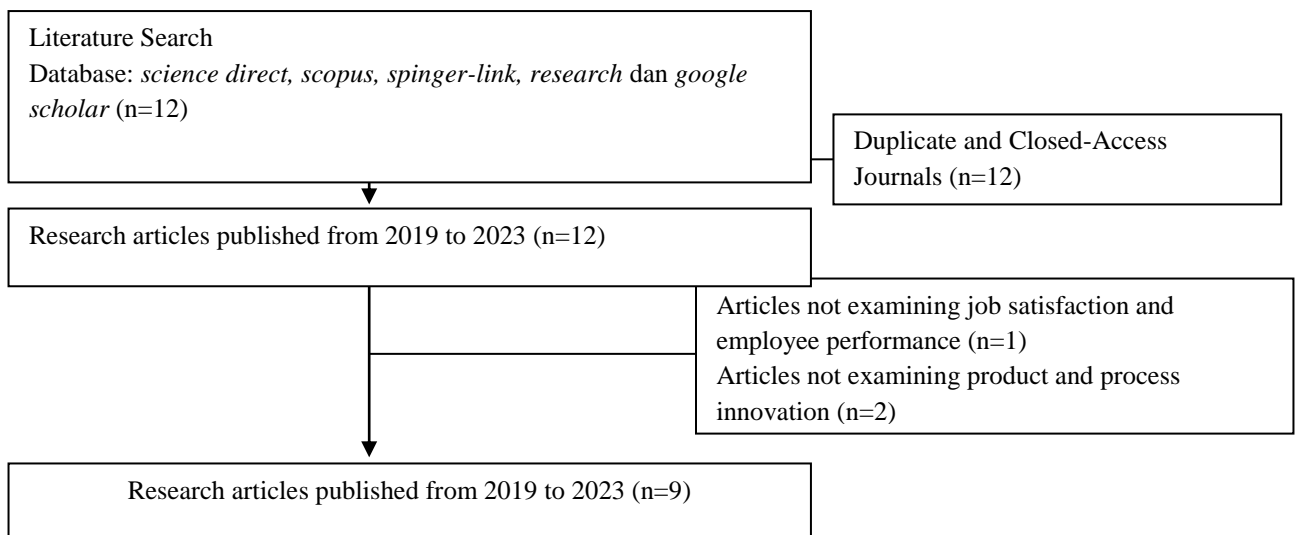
Literature Search
Database: *science direct, scopus, spinger-link, research* dan *google scholar* (n=12)

Duplicate and Closed-Access Journals (n=12)

Research articles published from 2019 to 2023 (n=12)

Articles not examining job satisfaction and employee performance (n=1)
Articles not examining product and process innovation (n=2)

Research articles published from 2019 to 2023 (n=9)